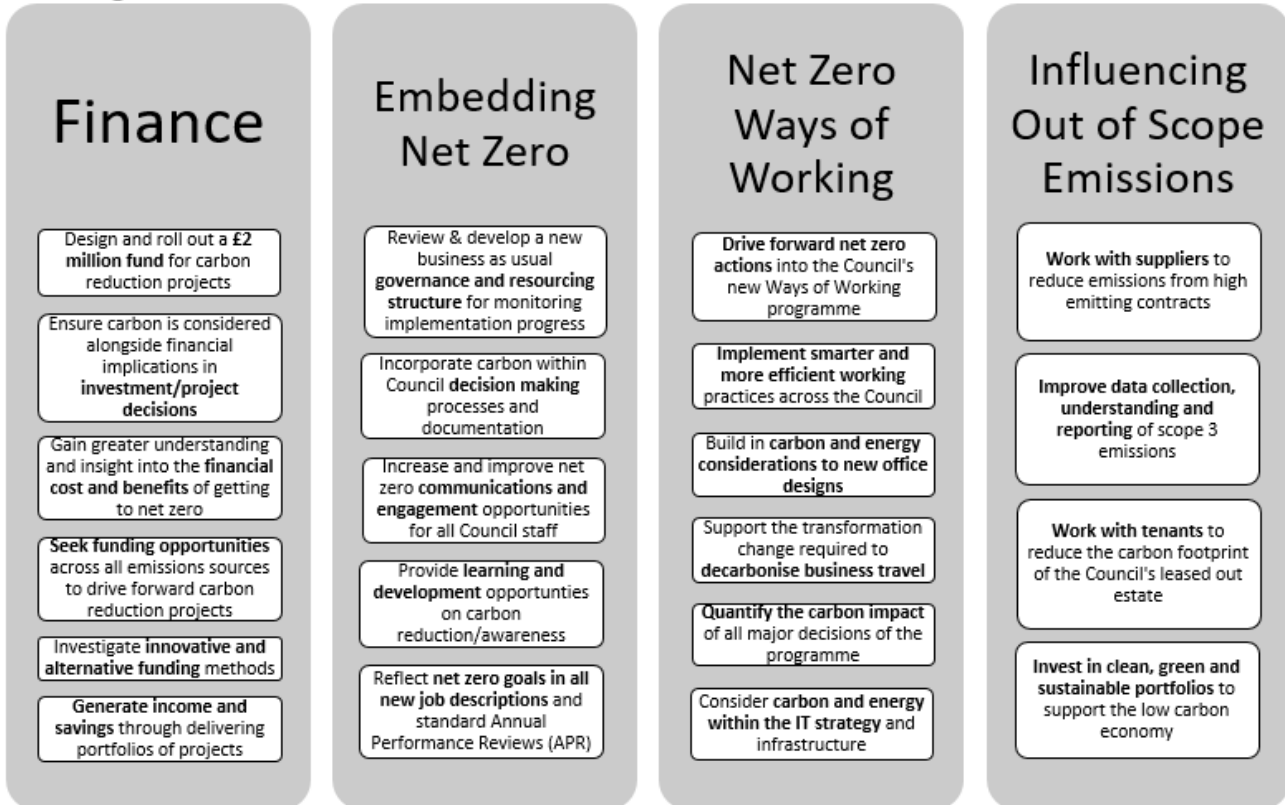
Finance

Design and roll out a £2 million fund for carbon reduction projects

Ensure carbon is considered alongside financial implications in investment/project decisions

Gain greater understanding and insight into the financial cost and benefits of getting to net zero

Seek funding opportunities across all emissions sources to drive forward carbon reduction projects

Investigate innovative and alternative funding methods

Generate income and savings through delivering portfolios of projects

Embedding Net Zero

Review & develop a new business as usual governance and resourcing structure for monitoring implementation progress

Incorporate carbon within Council decision making processes and documentation

Increase and improve net zero communications and engagement opportunities for all Council staff

Provide learning and development opportunities on carbon reduction/awareness

Reflect net zero goals in all new job descriptions and standard Annual Performance Reviews (APR)

Net Zero Ways of Working

Drive forward net zero actions into the Council's new Ways of Working programme

Implement smarter and more efficient working practices across the Council

Build in carbon and energy considerations to new office designs

Support the transformation change required to decarbonise business travel

Quantify the carbon impact of all major decisions of the programme

Consider carbon and energy within the IT strategy and infrastructure

Influencing Out of Scope Emissions

Work with suppliers to reduce emissions from high emitting contracts

Improve data collection, understanding and reporting of scope 3 emissions

Work with tenants to reduce the carbon footprint of the Council's leased out estate

Invest in clean, green and sustainable portfolios to support the low carbon economy